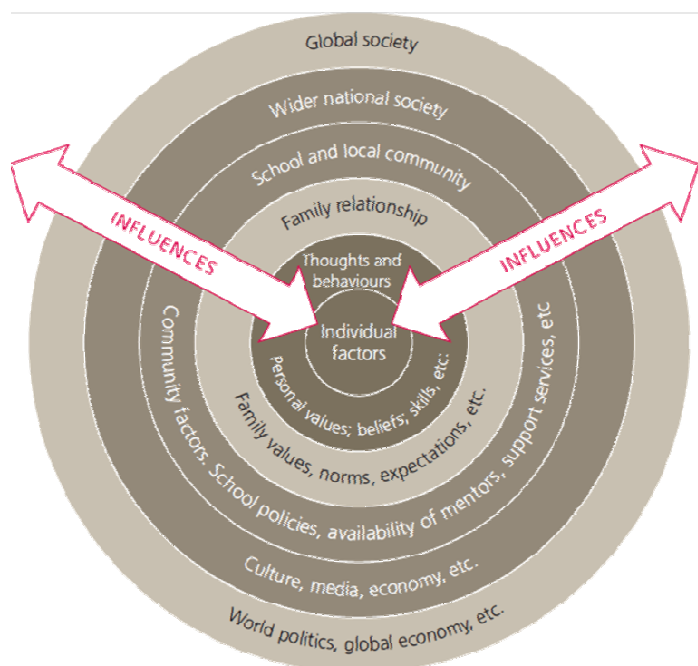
Global society

Wider national society

School and local community

Family relationship

Thoughts and behaviours

INFLUENCES

INFLUENCES

Individual factors

Personal values, beliefs, skills, etc.

Family values, norms, expectations, etc.

Community factors. School policies, availability of mentors, support services, etc

Culture, media, economy, etc.

World politics, global economy, etc.